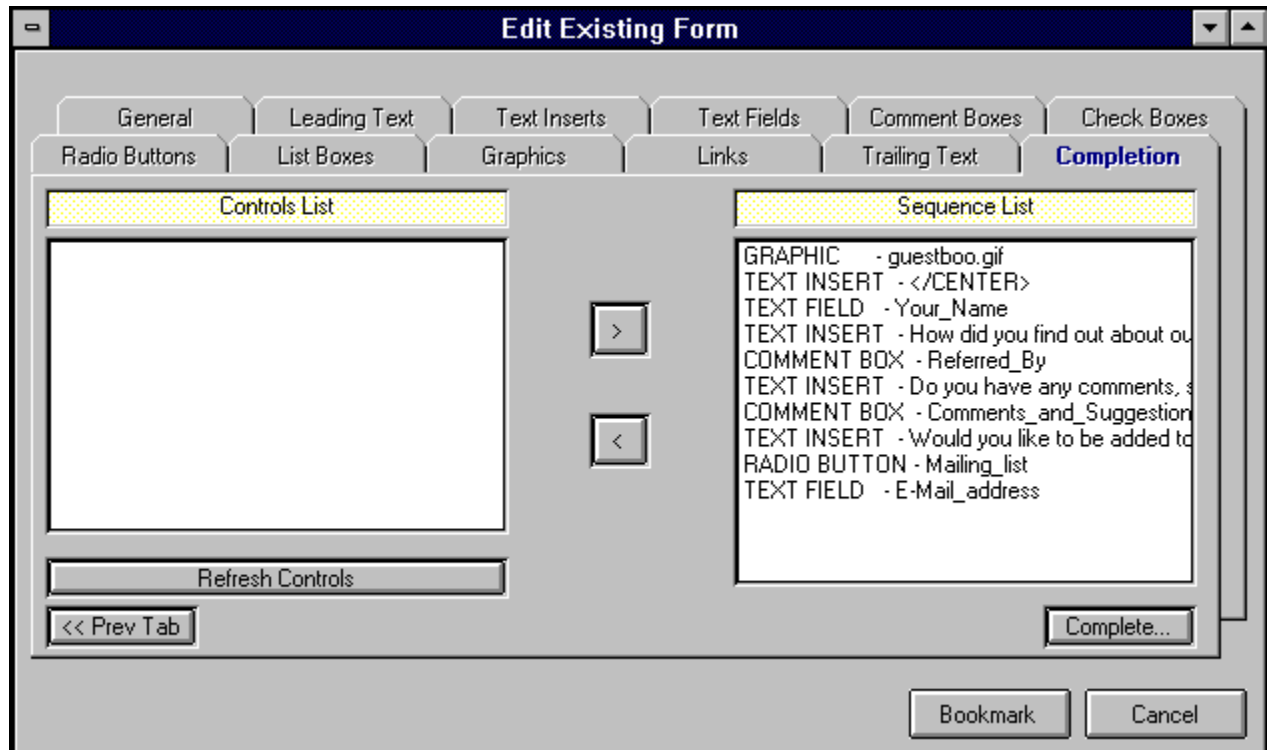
Edit Existing Form

General
Leading Text
Text Inserts
Text Fields
Comment Boxes
Check Boxes
Radio Buttons
List Boxes
Graphics
Links
Trailing Text
Completion

Controls List

Sequence List

GRAPHIC - guestboo.gif
TEXT INSERT - </CENTER>
TEXT FIELD - Your_Name
TEXT INSERT - How did you find out about ou
COMMENT BOX - Referred_By
TEXT INSERT - Do you have any comments, s
COMMENT BOX - Comments_and_Suggestion
TEXT INSERT - Would you like to be added to
RADIO BUTTON - Mailing_list
TEXT FIELD - E-Mail_address

>
<

Refresh Controls
<< Prev Tab
Complete...
Bookmark
Cancel